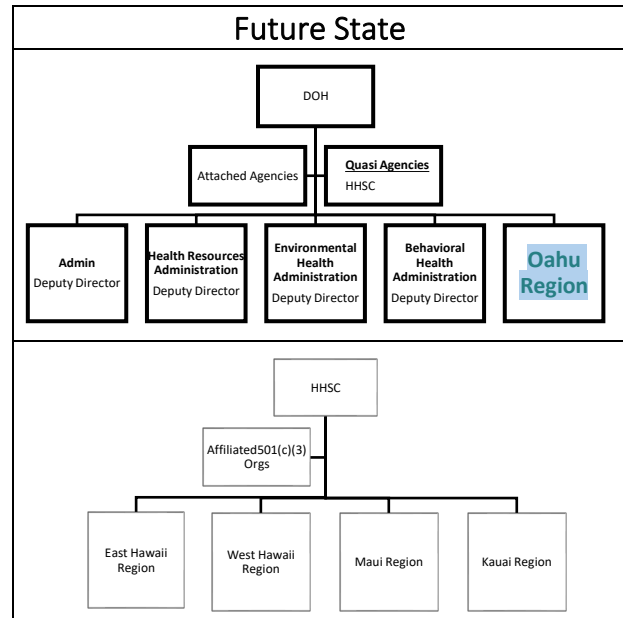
Future State

DOH

Attached Agencies

Quasi Agencies
HHSC

Admin
Deputy Director

Health Resources Administration
Deputy Director

Environmental Health Administration
Deputy Director

Behavioral Health Administration
Deputy Director

Oahu Region

HHSC

Affiliated501(c)(3) Orgs

East Hawaii Region

West Hawaii Region

Maui Region

Kauai Region